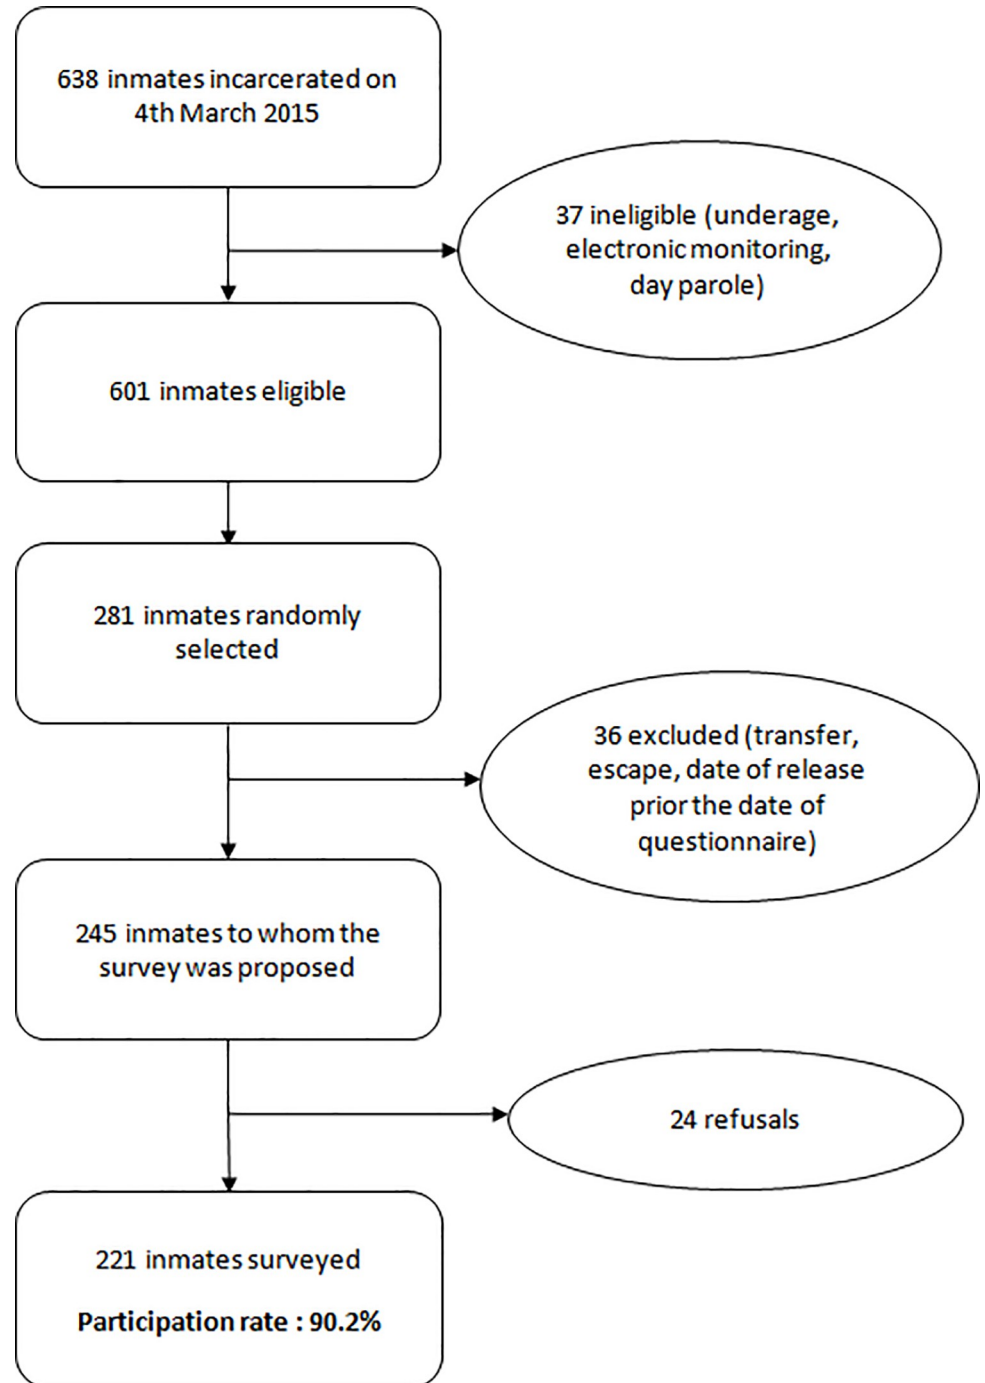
638 inmates incarcerated on 4th March 2015

37 ineligible (underage, electronic monitoring, day parole)

601 inmates eligible

281 inmates randomly selected

36 excluded (transfer, escape, date of release prior the date of questionnaire)

245 inmates to whom the survey was proposed

24 refusals

221 inmates surveyed

Participation rate : 90.2%